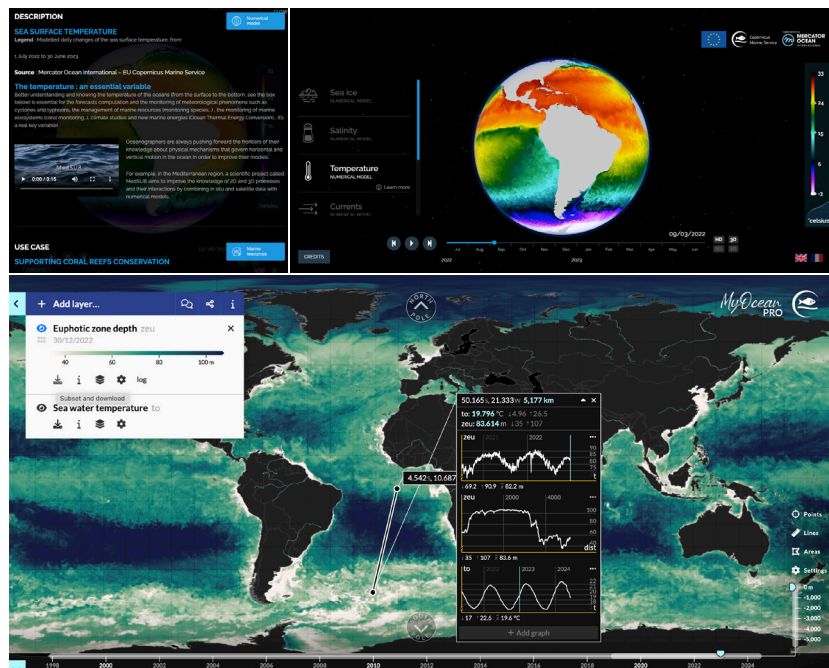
DESCRIPTION

Numerical model

SEA SURFACE TEMPERATURE

Legend : Modelled daily changes of the sea surface temperature, from 1 July 2022 to 30 June 2023

Source : Mercator Ocean International – EU Copernicus Marine Service

The temperature : an essential variable

Better understanding and knowing the temperature of the oceans (from the surface to the bottom, see the box below) is essential for the forecasts computation and the monitoring of meteorological phenomena such as cyclones and typhoons, the management of marine resources (monitoring species...), the monitoring of marine ecosystems (coral monitoring...), climate studies and new marine energies (Ocean Thermal Energy Conversion)... It's a key variable!

Oceanographers are always pushing forward the frontiers of their knowledge about physical mechanisms that govern horizontal and vertical motion in the ocean in order to improve their models.

For example, in the Mediterranean region, a scientific project called MedSUB aims to improve the knowledge of 2D and 3D processes and their interactions by combining in situ and satellite data with numerical models.

0:00 / 3:15

USE CASE

Marine resources

SUPPORTING CORAL REEFS CONSERVATION

Copernicus Marine Service

MERCATOR OCEAN INTERNATIONAL

Sea Ice
NUMERICAL MODEL

Salinity
NUMERICAL MODEL

Temperature
NUMERICAL MODEL

Learn more

Currents
NUMERICAL MODEL

33
24
15
6
-3
°celsius

09/03/2022

HD 3D

Jul Aug Sep Oct Nov Dec Jan Feb Mar Apr May Jun
2022 2023

CREDITS

+ Add layer...

Euphotic zone depth zeu
30/12/2022
40 60 80 100 m
log

Subset and download

Sea water temperature to

NORTH POLE

MyOcean PRO

50.165°S, 21.333°W, 5,177 km
to: 19.796 °C ↓4.96 ↑26.5
zeu: 83.614 m ↓35 ↑107

zeu 2021 2022
90
85
80
75
t
↓69.2 ↑90.9 ∅82.2 m

zeu 2000 4000
100
80
60
40
dist
↓35 ↑107 ∅83.6 m

to 2022 2023 2024
22
21
20
19
18
t
↓17 ↑22.6 ∅19.6 °C

+ Add graph

4.542°S, 10.687

SOUTH POLE

Points
Lines
Areas
Settings

0 m
-1,000
-2,000
-3,000
-4,000
-5,000

1998 2000 2002 2004 2006 2008 2010 2012 2014 2016 2018 2020 2022 2024